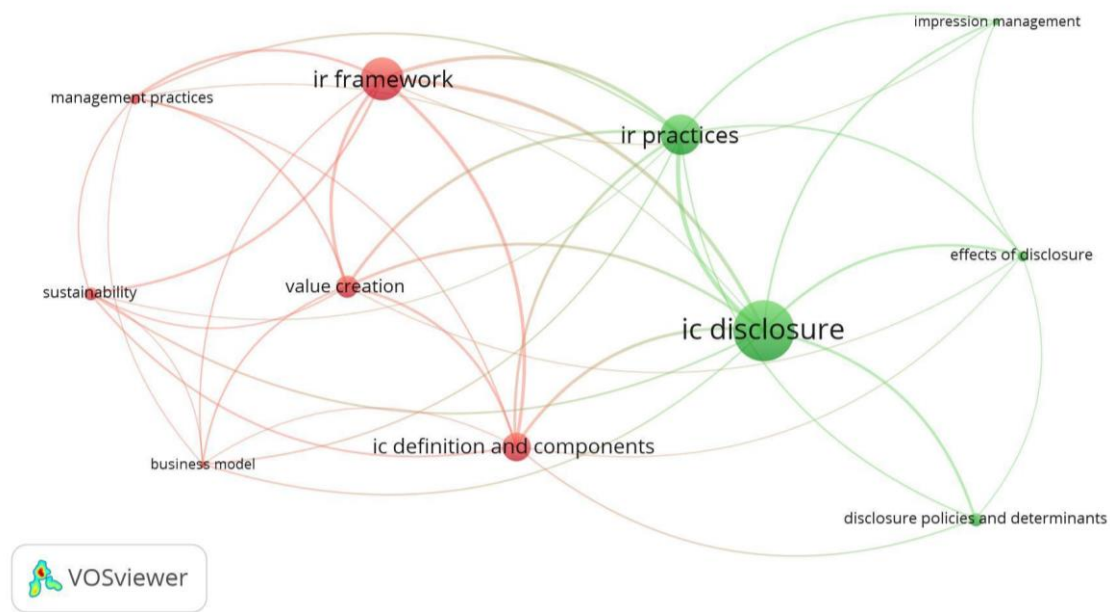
impression management
ir framework
management practices
ir practices
effects of disclosure
sustainability
value creation
ic disclosure
ic definition and components
business model
disclosure policies and determinants
VOSviewer